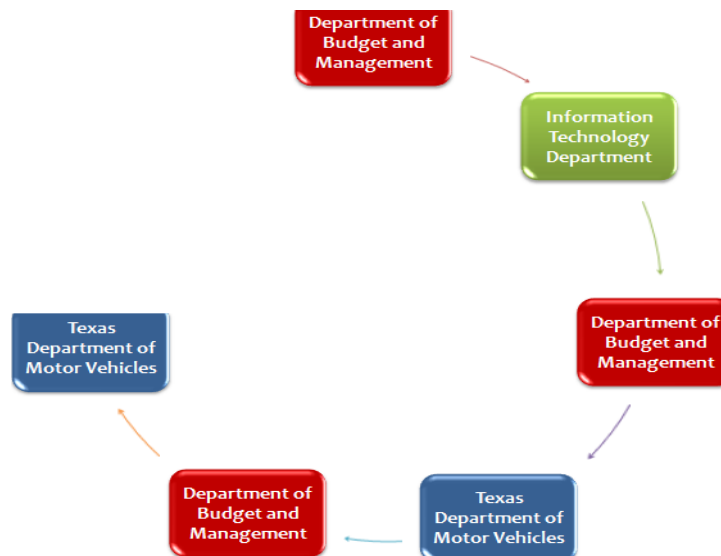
Department of Budget and Management

Information Technology Department

Department of Budget and Management

Texas Department of Motor Vehicles

Department of Budget and Management

Texas Department of Motor Vehicles